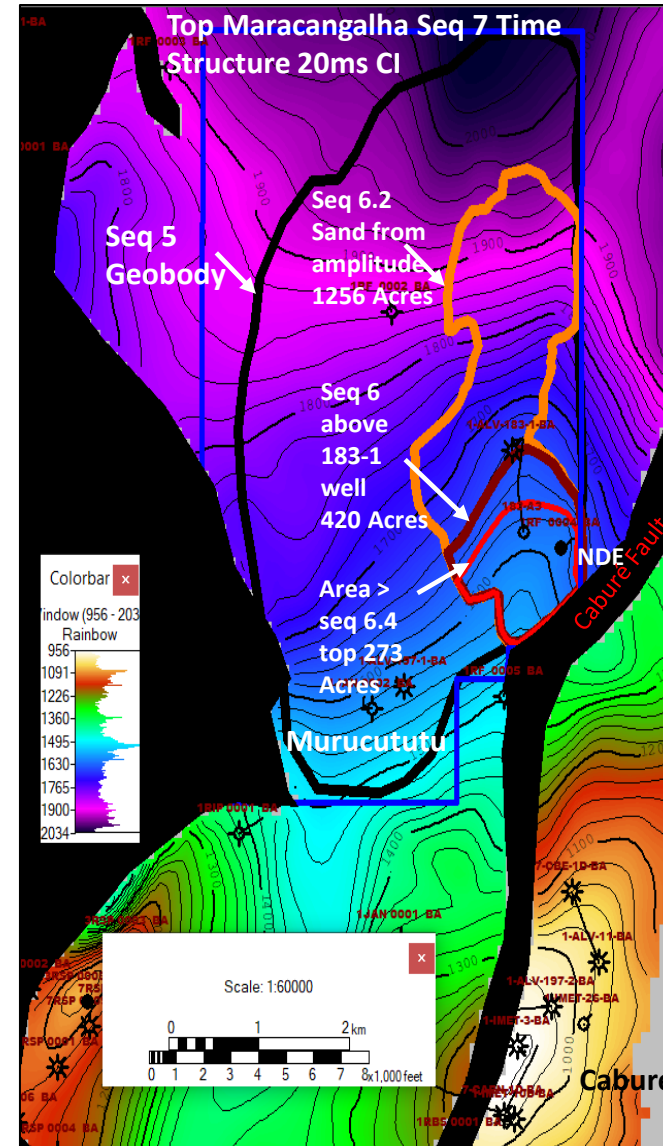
Top Maracangalha Seq 7 Time Structure 20ms CI

1-BA
1RF 0001 BA
0001 BA
1800
1900
Seq 5 Geobody
Seq 6.2 Sand from amplitude 1256 Acres
1RF 0002 BA
1900
1900
1800
1800
Seq 6 above 183-1 well 420 Acres
1-ALV-183-1-BA
183-A3
1RF 0004 BA
NDE
Cabure Fault
1700
Area > seq 6.4 top 273 Acres
1-ALV-187-1-BA
1RF 0005 BA
Murucututu

Colorbar
Window (956 - 203
Rainbow
956
1091
1226
1360
1495
1630
1765
1900
2034

1BIP 0001 BA
1300
1400
1300
3RSP 0002 BA
1JAN 0001 BA
7-CBE-10-BA
1-ALV-11-BA
1-ALV-197-2-BA
1-MET-26-BA
1-MET-3-BA
0002 BA
7RSP
7RSP 0002
1RSP 0001 BA
06 BA
RSP 0004 BA
1RB5 0001 BA
7-CABN-10-BA
Cabure
1000

Scale: 1:60000
0 1 2 km
0 1 2 3 4 5 6 7 8 x1,000 feet